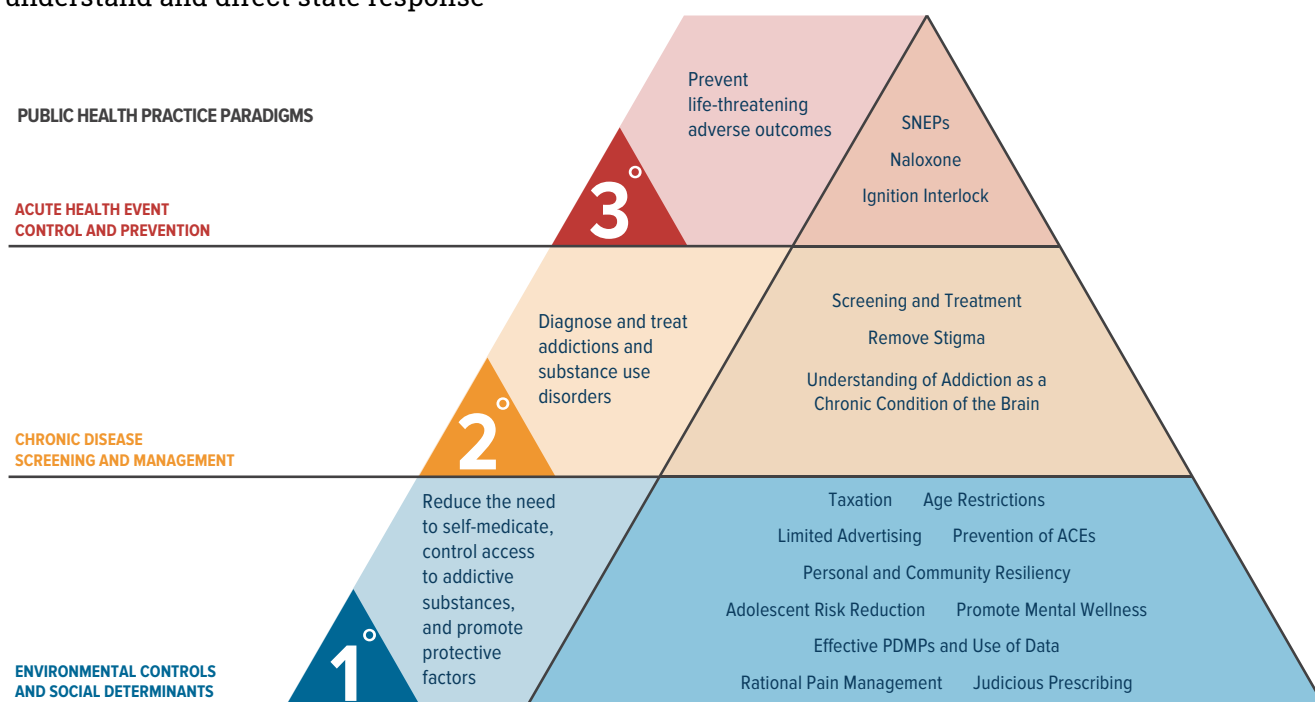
understand and direct state response

PUBLIC HEALTH PRACTICE PARADIGMS

ACUTE HEALTH EVENT CONTROL AND PREVENTION

3°

Prevent life-threatening adverse outcomes

SNEPs

Naloxone

Ignition Interlock

CHRONIC DISEASE SCREENING AND MANAGEMENT

2°

Diagnose and treat addictions and substance use disorders

Screening and Treatment

Remove Stigma

Understanding of Addiction as a Chronic Condition of the Brain

ENVIRONMENTAL CONTROLS AND SOCIAL DETERMINANTS

1°

Reduce the need to self-medicate, control access to addictive substances, and promote protective factors

Taxation Age Restrictions

Limited Advertising Prevention of ACEs

Personal and Community Resiliency

Adolescent Risk Reduction Promote Mental Wellness

Effective PDMPs and Use of Data

Rational Pain Management Judicious Prescribing